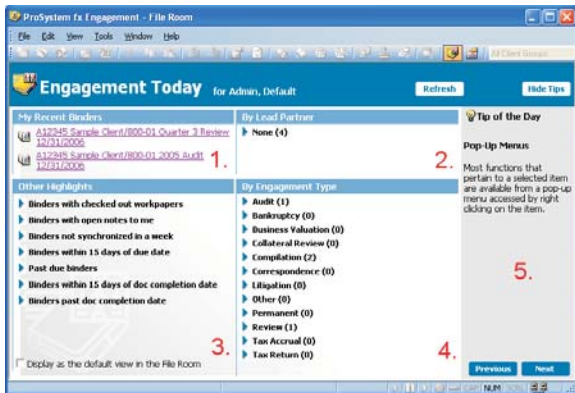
ProSystem fx Engagement - File Room

File Edit View Tools Window Help

All Client Groups

Engagement Today for Admin, Default

Refresh

Hide Tips

My Recent Binders

A12345 Sample Client/800-01 Quarter 3 Review 12/31/2006

A12345 Sample Client/800-01 2005 Audit 12/31/2006

1.

By Lead Partner

None (4)

2.

Tip of the Day

Pop-Up Menus

Most functions that pertain to a selected item are available from a pop-up menu accessed by right clicking on the item.

Other Highlights

Binders with checked out workpapers

Binders with open notes to me

Binders not synchronized in a week

Binders within 15 days of due date

Past due binders

Binders within 15 days of doc completion date

Binders past doc completion date

By Engagement Type

Audit (1)

Bankruptcy (0)

Business Valuation (0)

Collateral Review (0)

Compilation (2)

Correspondence (0)

Litigation (0)

Other (0)

Permanent (0)

Review (1)

Tax Accrual (0)

Tax Return (0)

5.

Display as the default view in the File Room

3.

4.

Previous

Next

NUM